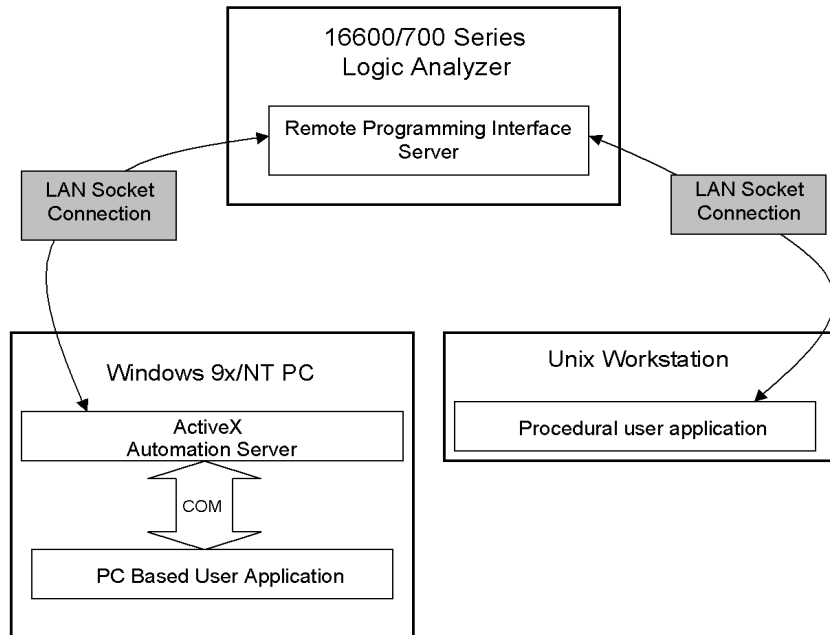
16600/700 Series
Logic Analyzer

Remote Programming Interface
Server

LAN Socket
Connection

LAN Socket
Connection

Windows 9x/NT PC

ActiveX
Automation Server

COM

PC Based User Application

Unix Workstation

Procedural user application